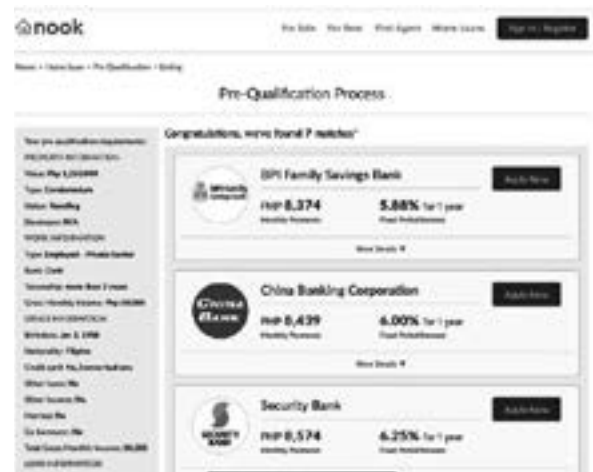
nook

For Sale   For Rent   Find Agent   Home Loans   Sign In / Register

Home › Home Loan › Pre-Qualification › Listing

Pre-Qualification Process

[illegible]
PROPERTY INFORMATION
Price: Php 1,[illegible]
Type: Condominium
Status: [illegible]
Developer: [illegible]
WORK INFORMATION
Type: Employed - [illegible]
Rank: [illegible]
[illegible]
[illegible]
PERSONAL INFORMATION
Birthday: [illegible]
Nationality: Filipino
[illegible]
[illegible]
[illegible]
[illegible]
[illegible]
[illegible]
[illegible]

Congratulations, we've found 7 matches!

BPI Family Savings Bank
PHP 8,374
Monthly Payment
5.88% for 1 year
Fixed Period Interest
More Details ▼
Apply Now

China Banking Corporation
PHP 8,439
Monthly Payment
6.00% for 1 year
Fixed Period Interest
More Details ▼
Apply Now

Security Bank
PHP 8,574
Monthly Payment
6.25% for 1 year
Fixed Period Interest
Apply Now